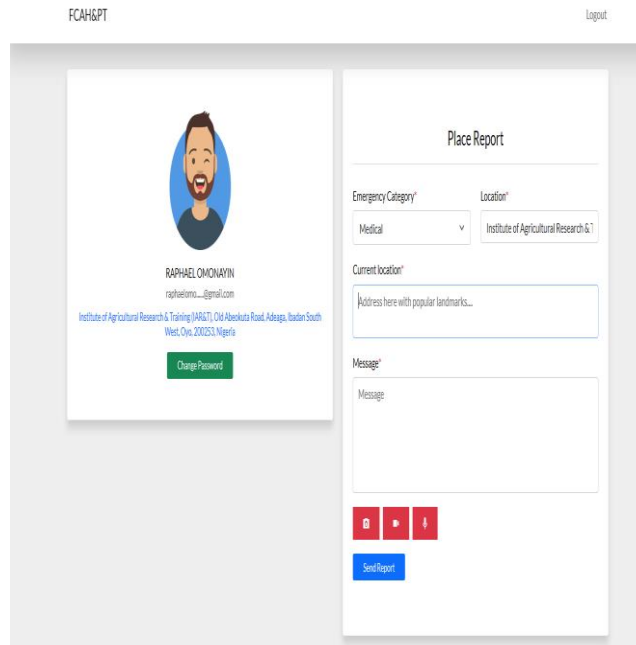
FCAH&PT

Logout

RAPHAEL OMONAYIN

raphaelomo....@gmail.com

Institute of Agricultural Research & Training (IAR&T), Old Abeokuta Road, Adeaga, Ibadan South West, Oyo, 200253, Nigeria

Change Password

Place Report

Emergency Category*

Medical

Location*

Institute of Agricultural Research & T

Current location*

Address here with popular landmarks....

Message*

Message

Send Report